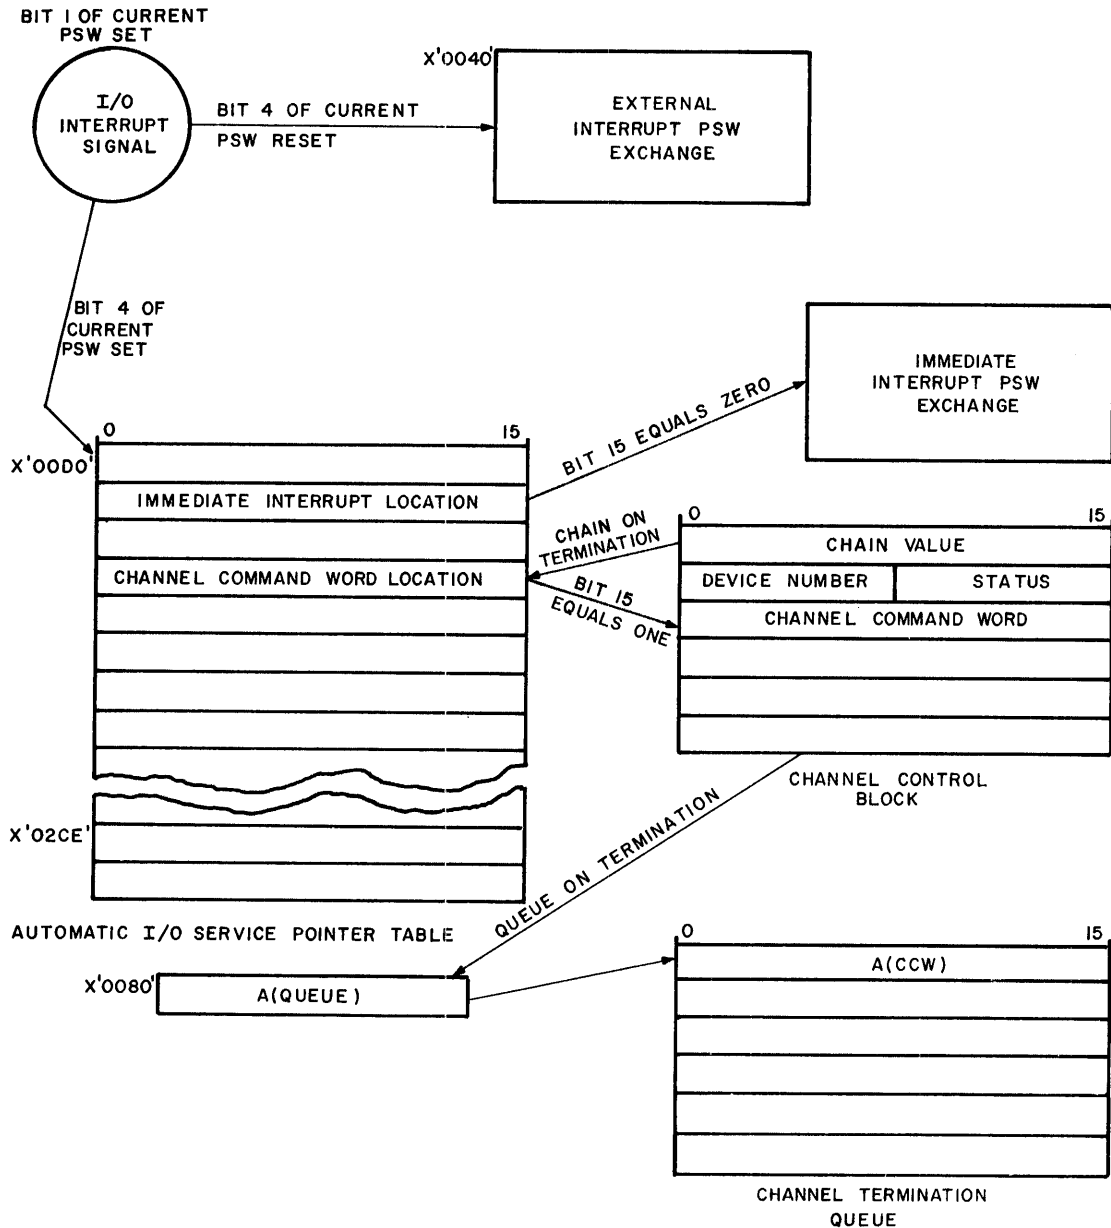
BIT 1 OF CURRENT PSW SET

I/O INTERRUPT SIGNAL

BIT 4 OF CURRENT PSW RESET

X'0040'

EXTERNAL INTERRUPT PSW EXCHANGE

BIT 4 OF CURRENT PSW SET

IMMEDIATE INTERRUPT PSW EXCHANGE

0

15

X'00D0'

IMMEDIATE INTERRUPT LOCATION

BIT 15 EQUALS ZERO

CHAIN ON TERMINATION

CHANNEL COMMAND WORD LOCATION

BIT 15 EQUALS ONE

0

15

CHAIN VALUE

| DEVICE NUMBER | STATUS |
|---|---|

CHANNEL COMMAND WORD

CHANNEL CONTROL BLOCK

X'02CE'

QUEUE ON TERMINATION

AUTOMATIC I/O SERVICE POINTER TABLE

X'0080'

A(QUEUE)

0

15

A(CCW)

CHANNEL TERMINATION QUEUE